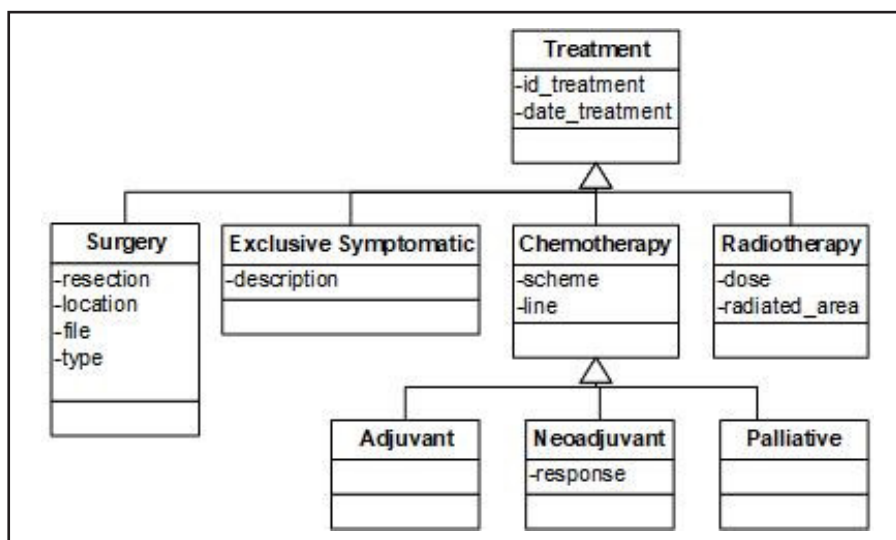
Treatment
-id_treatment
-date_treatment

Surgery
-resection
-location
-file
-type

Exclusive Symptomatic
-description

Chemotherapy
-scheme
-line

Radiotherapy
-dose
-radiated_area

Adjuvant

Neoadjuvant
-response

Palliative